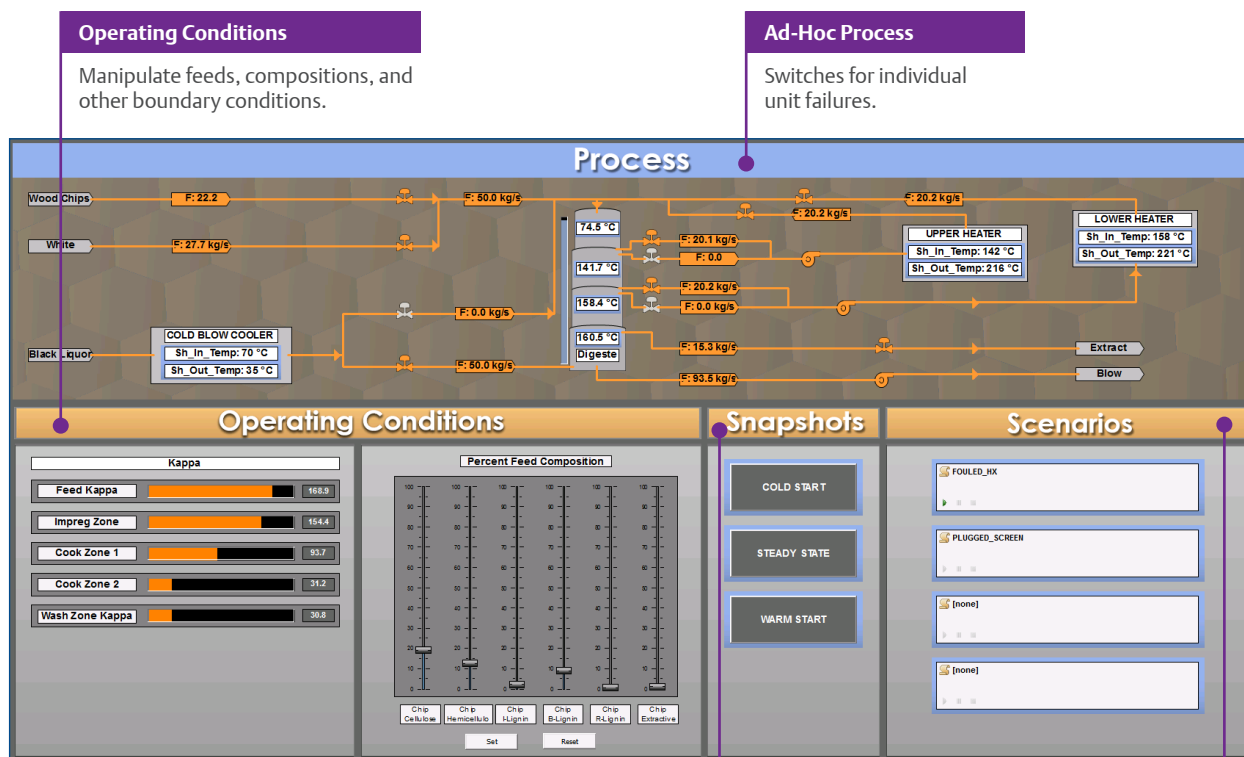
Operating Conditions

Manipulate feeds, compositions, and other boundary conditions.

Ad-Hoc Process

Switches for individual unit failures.

Process

Wood Chips
F: 22.2
F: 50.0 kg/s
White
F: 27.7 kg/s
74.5 °C
F: 20.1 kg/s
F: 0.0
141.7 °C
F: 20.2 kg/s
F: 0.0 kg/s
158.4 °C
160.5 °C
Digeste
F: 20.2 kg/s
F: 20.2 kg/s
UPPER HEATER
Sh_In_Temp: 142 °C
Sh_Out_Temp: 216 °C
LOWER HEATER
Sh_In_Temp: 158 °C
Sh_Out_Temp: 221 °C
COLD BLOW COOLER
Sh_In_Temp: 70 °C
Sh_Out_Temp: 35 °C
Black Liquor
F: 0.0 kg/s
F: 50.0 kg/s
F: 15.3 kg/s
F: 93.5 kg/s
Extract
Blow

Operating Conditions

Kappa
Feed Kappa 168.9
Impreg Zone 154.4
Cook Zone 1 93.7
Cook Zone 2 31.2
Wash Zone Kappa 30.8

Percent Feed Composition
100 90 80 70 60 50 40 30 20 10 0
Chip Cellulose
Chip Hemicellulo
Chip I-Lignin
Chip B-Lignin
Chip R-Lignin
Chip Extractive
Set
Reset

Snapshots

COLD START
STEADY STATE
WARM START

Scenarios

FOULED_HX
PLUGGED_SCREEN
[none]
[none]